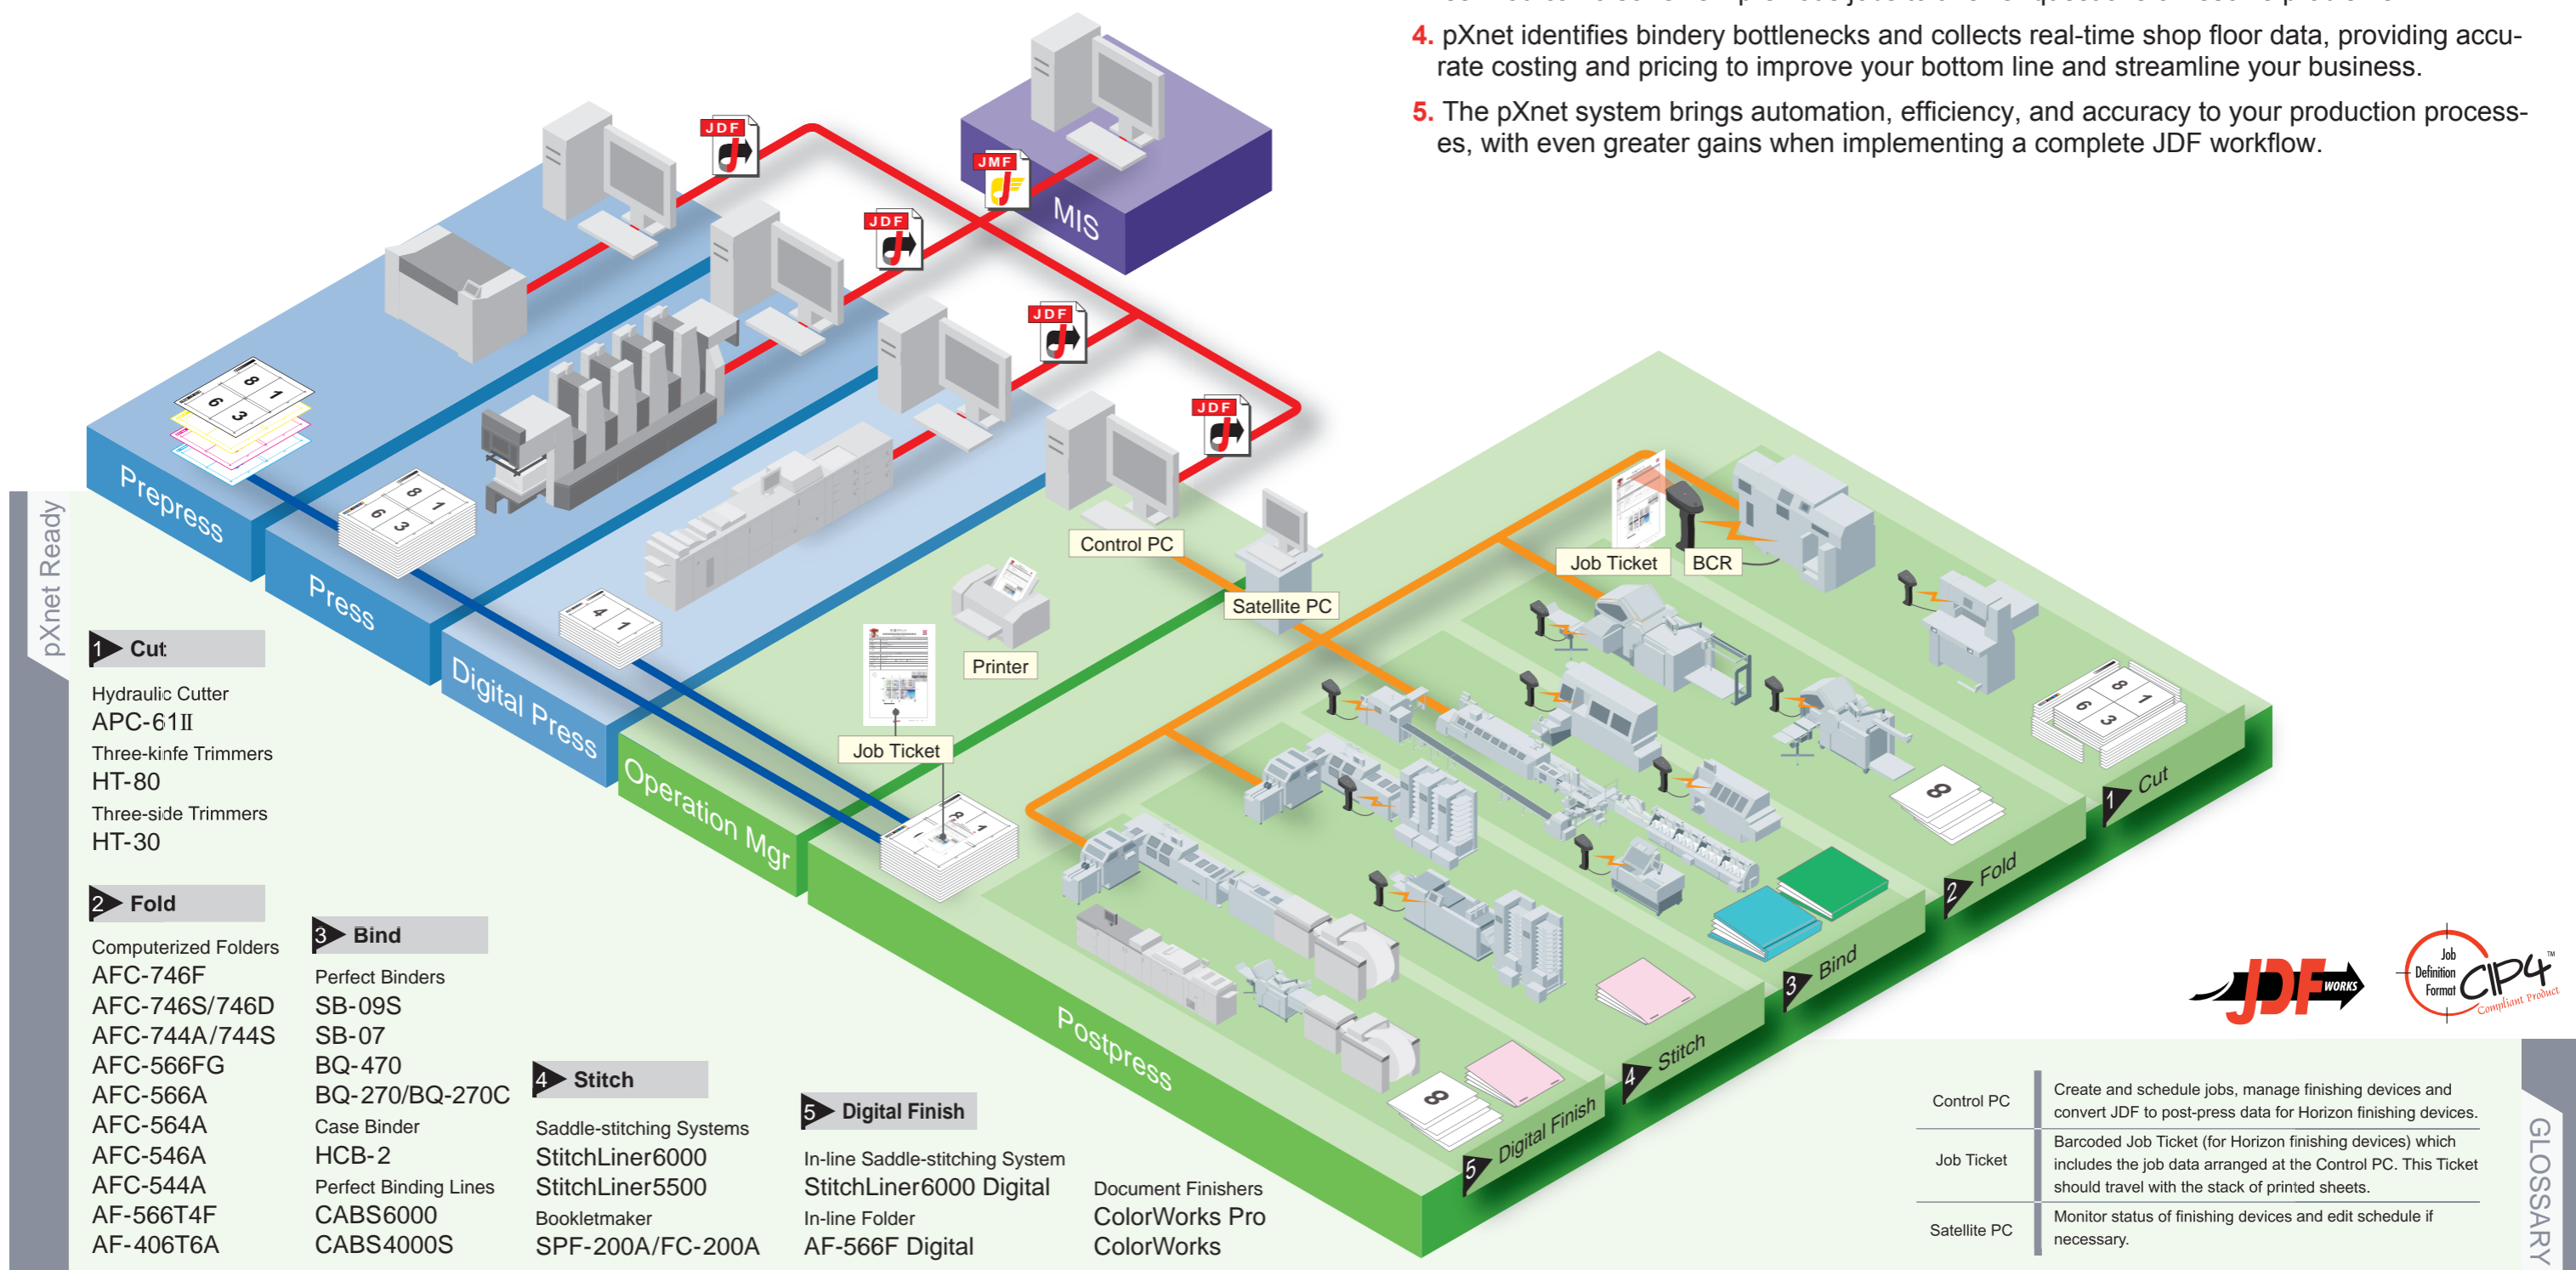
4. pXnet identifies bindery bottlenecks and collects real-time shop floor data, providing accurate costing and pricing to improve your bottom line and streamline your business.

5. The pXnet system brings automation, efficiency, and accuracy to your production processes, with even greater gains when implementing a complete JDF workflow.

JDF JMF JDF JDF JDF

MIS

Prepress

Press

Digital Press

Operation Mgr

Postpress

Control PC

Satellite PC

Printer

Job Ticket

Job Ticket

BCR

1 Cut

2 Fold

3 Bind

4 Stitch

5 Digital Finish

pXnet Ready

1 Cut

Hydraulic Cutter
APC-61II
Three-kinfe Trimmers
HT-80
Three-side Trimmers
HT-30

2 Fold

Computerized Folders
AFC-746F
AFC-746S/746D
AFC-744A/744S
AFC-566FG
AFC-566A
AFC-564A
AFC-546A
AFC-544A
AF-566T4F
AF-406T6A

3 Bind

Perfect Binders
SB-09S
SB-07
BQ-470
BQ-270/BQ-270C
Case Binder
HCB-2
Perfect Binding Lines
CABS6000
CABS4000S

4 Stitch

Saddle-stitching Systems
StitchLiner6000
StitchLiner5500
Bookletmaker
SPF-200A/FC-200A

5 Digital Finish

In-line Saddle-stitching System
StitchLiner6000 Digital
In-line Folder
AF-566F Digital

Document Finishers
ColorWorks Pro
ColorWorks

JDF WORKS

Job Definition Format CIP4 Compliant Product

GLOSSARY

| | |
|---|---|
| Control PC | Create and schedule jobs, manage finishing devices and convert JDF to post-press data for Horizon finishing devices. |
| Job Ticket | Barcoded Job Ticket (for Horizon finishing devices) which includes the job data arranged at the Control PC. This Ticket should travel with the stack of printed sheets. |
| Satellite PC | Monitor status of finishing devices and edit schedule if necessary. |